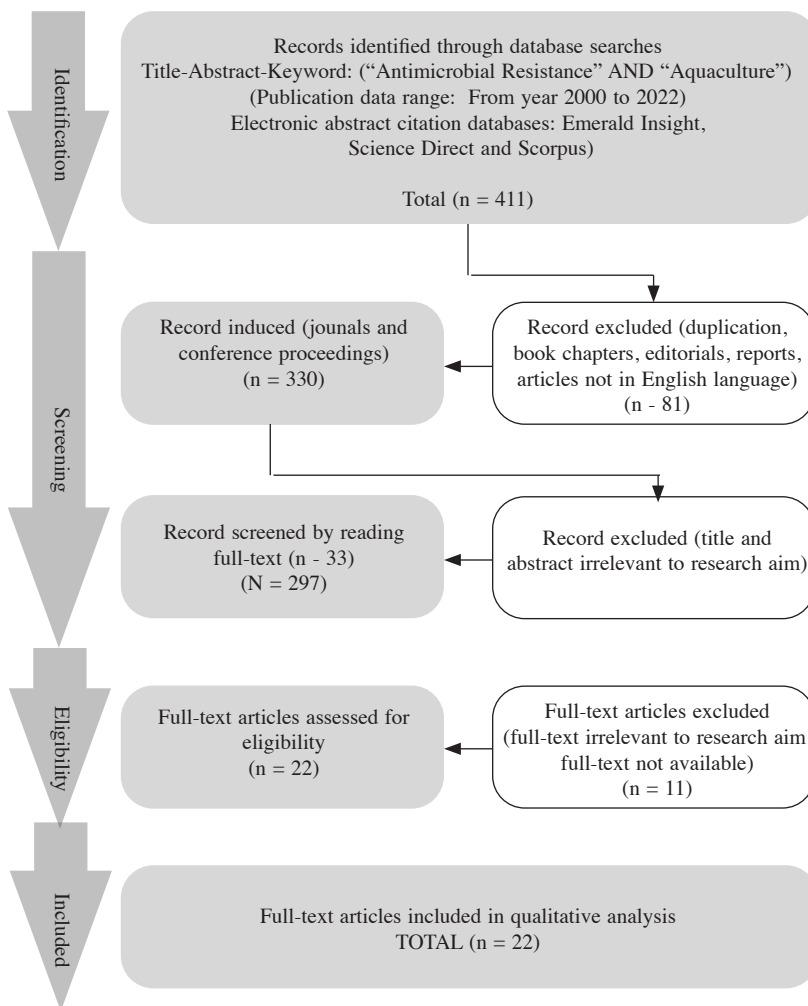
Identification

Records identified through database searches
Title-Abstract-Keyword: ("Antimicrobial Resistance" AND "Aquaculture")
(Publication data range: From year 2000 to 2022)
Electronic abstract citation databases: Emerald Insight, Science Direct and Scorpus)

Total (n = 411)

Screening

Record induced (jounals and conference proceedings)
(n = 330)

Record excluded (duplication, book chapters, editorials, reports, articles not in English language)
(n - 81)

Record screened by reading full-text (n - 33)
(N = 297)

Record excluded (title and abstract irrelevant to research aim)

Eligibility

Full-text articles assessed for eligibility
(n = 22)

Full-text articles excluded (full-text irrelevant to research aim full-text not available)
(n = 11)

Included

Full-text articles included in qualitative analysis
TOTAL (n = 22)